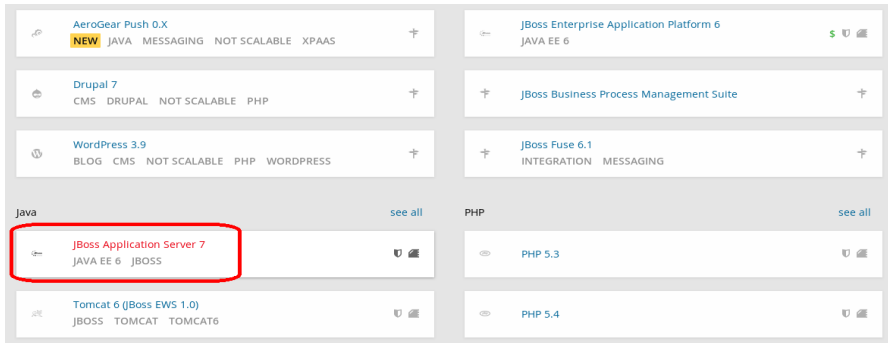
AeroGear Push 0.X
NEW JAVA MESSAGING NOT SCALABLE XPAAS

JBoss Enterprise Application Platform 6
JAVA EE 6
$

Drupal 7
CMS DRUPAL NOT SCALABLE PHP

JBoss Business Process Management Suite

WordPress 3.9
BLOG CMS NOT SCALABLE PHP WORDPRESS

JBoss Fuse 6.1
INTEGRATION MESSAGING

Java
see all

PHP
see all

JBoss Application Server 7
JAVA EE 6 JBOSS

PHP 5.3

Tomcat 6 (JBoss EWS 1.0)
JBOSS TOMCAT TOMCAT6

PHP 5.4